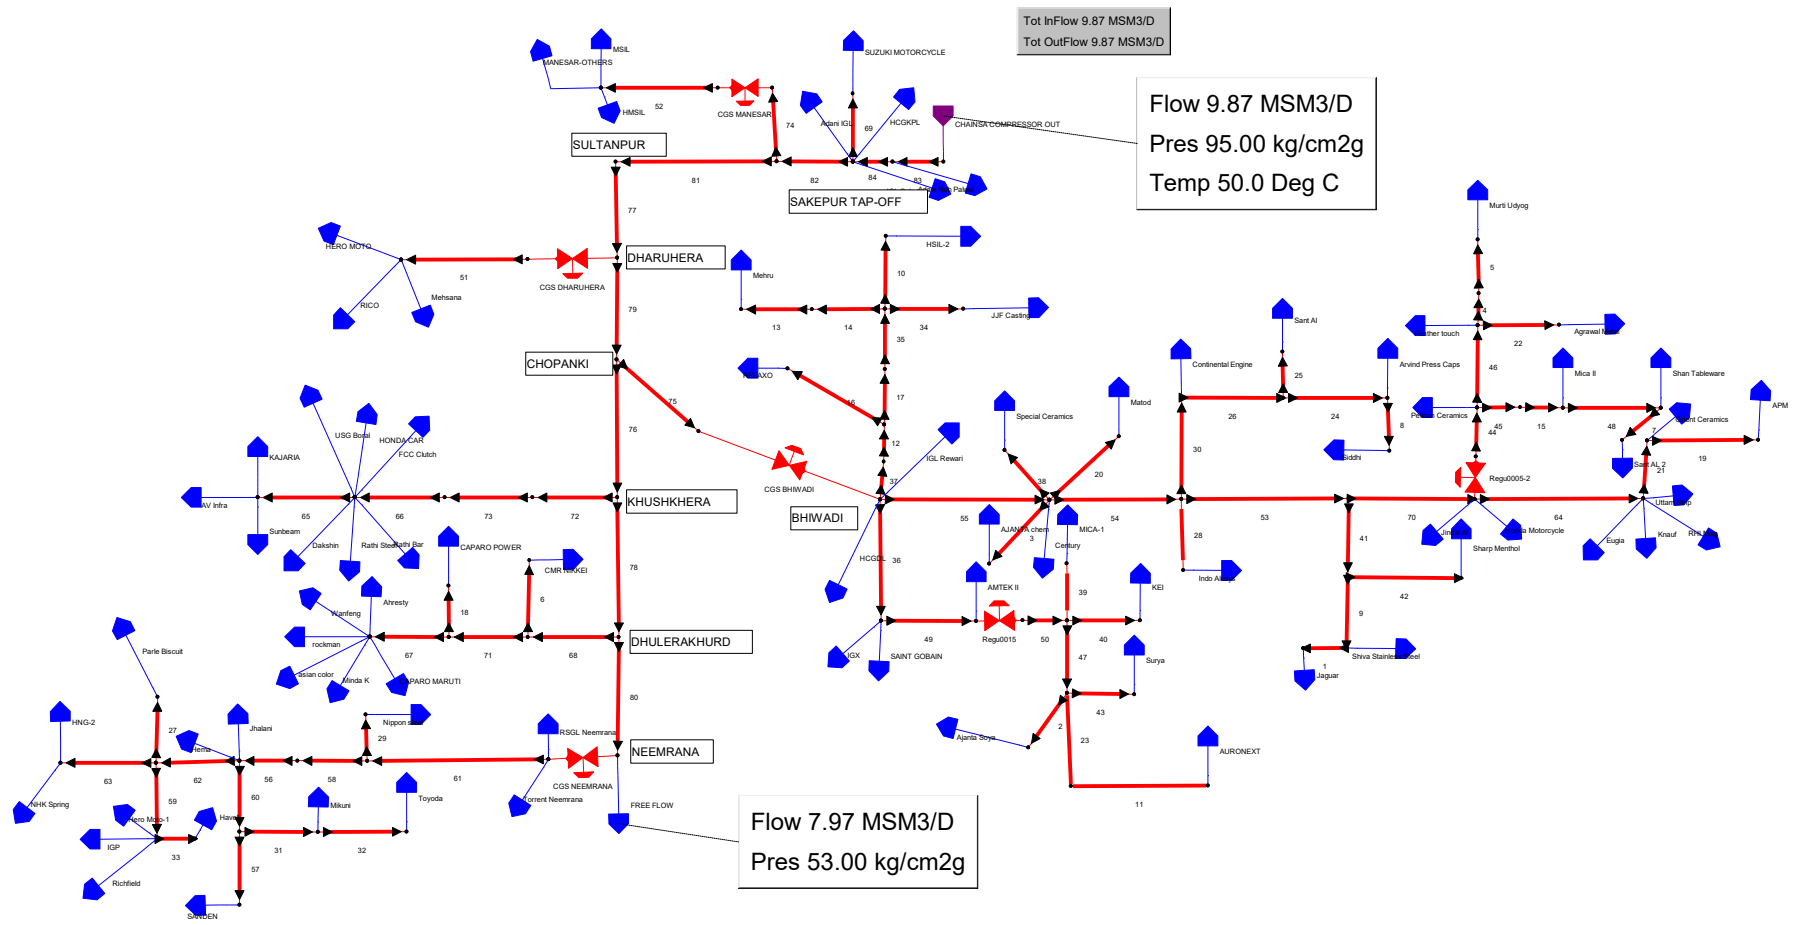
Tot InFlow 9.87 MSM3/D
Tot OutFlow 9.87 MSM3/D

Flow 9.87 MSM3/D
Pres 95.00 kg/cm2g
Temp 50.0 Deg C

Flow 7.97 MSM3/D
Pres 53.00 kg/cm2g

MSIL
MANESAR-OTHERS
HMSIL
52
CGS MANESAR
74
SUZUKI MOTORCYCLE
Adani IGL
69
HCGKPL
CHAINSA COMPRESSOR OUT
SULTANPUR
81
82
84
83
SAKEPUR TAP-OFF
77
HERO MOTO
51
CGS DHARUHERA
DHARUHERA
RICO
Mehsana
79
CHOPANKI
Mehru
HSIL-2
10
13
14
34
JJF Casting
35
17
16
12
IGL Rewari
37
75
76
CGS BHIWADI
BHIWADI
HCGDL
36
KAJARIA
USG Boral
HONDA CAR
FCC Clutch
AV Infra
65
66
73
72
KHUSHKHERA
Sunbeam
Dakshin
Rathi Steel
Rathi Bar
CAPARO POWER
CMR NIKKEI
78
18
6
Wanfeng
Ahresty
rockman
67
71
68
DHULERAKHURD
asian color
Minda K
CAPARO MARUTI
Parle Biscuit
80
HNG-2
27
Jhalani
Nippon
29
RSGL Neemrana
CGS NEEMRANA
NEEMRANA
63
62
56
58
61
59
60
Toyoda
Mikuni
Torrent Neemrana
FREE FLOW
NHK Spring
Hero Moto-1
Havel
IGP
33
31
32
57
Richfield
SANDEN
IGX
SAINT GOBAIN
49
Regu0015
50
Special Ceramics
Matod
38
20
55
AJANTA chem
3
54
MICA-1
Century
AMTEK II
39
KEI
40
47
Surya
43
Ajanta Soya
2
23
11
AURONEXT
Continental Engine
Sant Al
25
26
24
Arvind Press Caps
Siddhi
8
30
28
Indo Alusys
53
Murti Udyog
5
4
Feather touch
Agrawal Metal
22
46
Mica II
Shan Tableware
Pearl Ceramics
45
44
15
48
7
Bright Ceramics
APM
Regu0005-2
Sant AL 2
21
19
70
64
41
Uttam Galva
Jindal
Honda Motorcycle
Sharp Menthol
Eugia
Knauf
RHI Mag
42
9
Shiva Stainless Steel
1
Jaguar